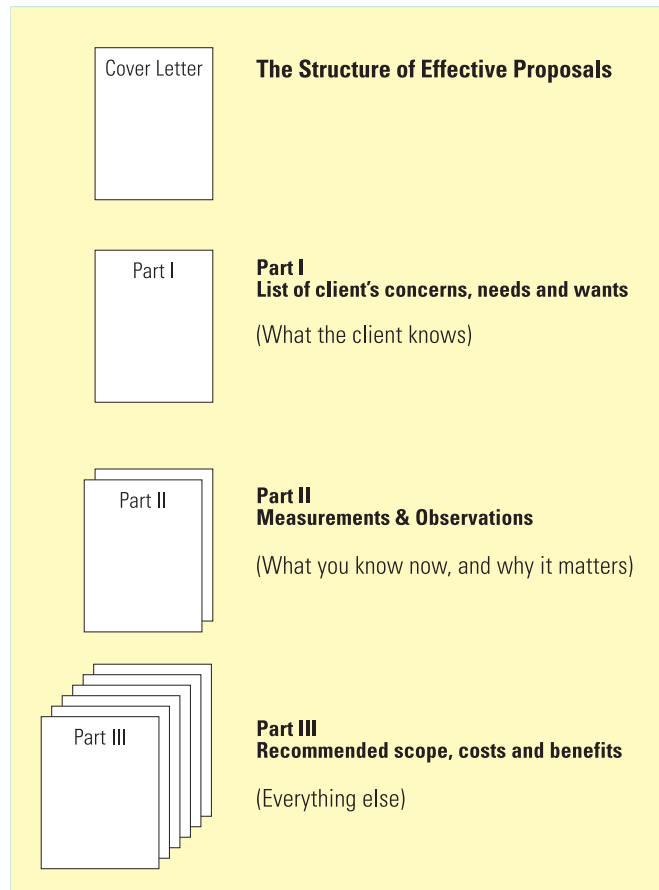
Cover Letter

The Structure of Effective Proposals

Part I

Part I
List of client's concerns, needs and wants

(What the client knows)

Part II

Part II
Measurements & Observations

(What you know now, and why it matters)

Part III

Part III
Recommended scope, costs and benefits

(Everything else)